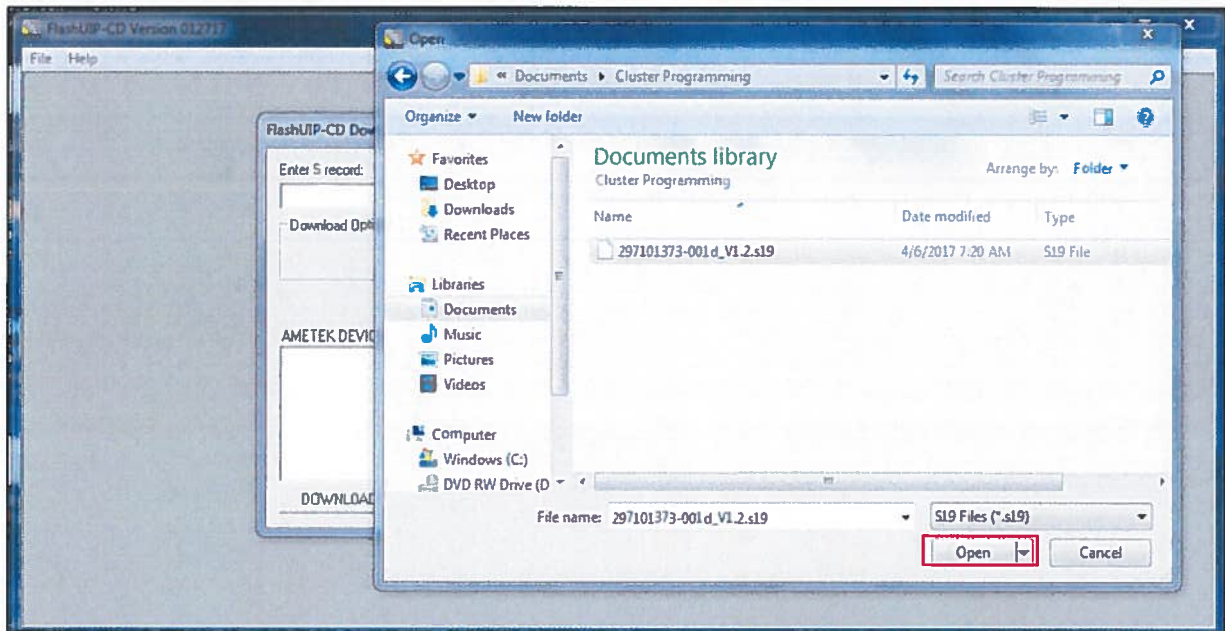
FlashUIP-CD Version 012717
File Help
FlashUIP-CD Dow
Enter S record:
Download Opti
AMETEK DEVIC
DOWNLOAD

Open
« Documents ▸ Cluster Programming
Search Cluster Programming
Organize ▾ New folder
Favorites
Desktop
Downloads
Recent Places
Libraries
Documents
Music
Pictures
Videos
Computer
Windows (C:)
DVD RW Drive (D
Documents library
Cluster Programming
Arrange by: Folder ▾
| Name | Date modified | Type |
|---|---|---|
| 297101373-001d_V1.2.s19 | 4/6/2017 7:20 AM | S19 File |

File name: 297101373-001d_V1.2.s19
S19 Files (*.s19)
Open
Cancel